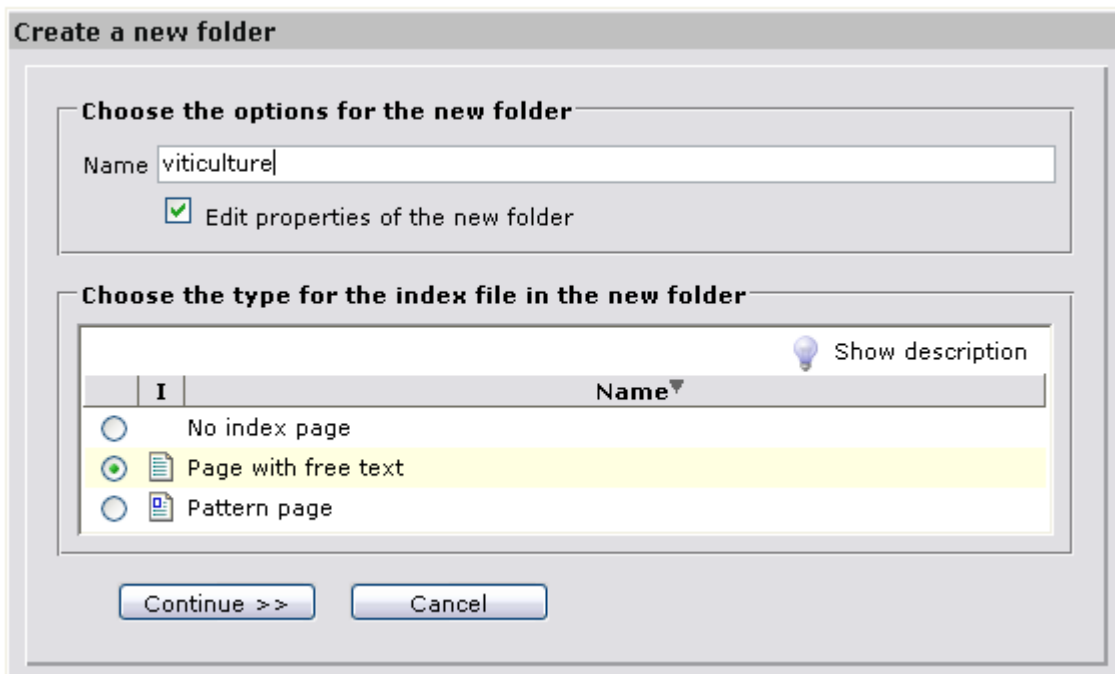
Create a new folder

Choose the options for the new folder

Name viticulture

Edit properties of the new folder

Choose the type for the index file in the new folder

Show description

| | I | Name |
|---|---|---|
| | | No index page |
| | | Page with free text |
| | | Pattern page |

Continue >>

Cancel